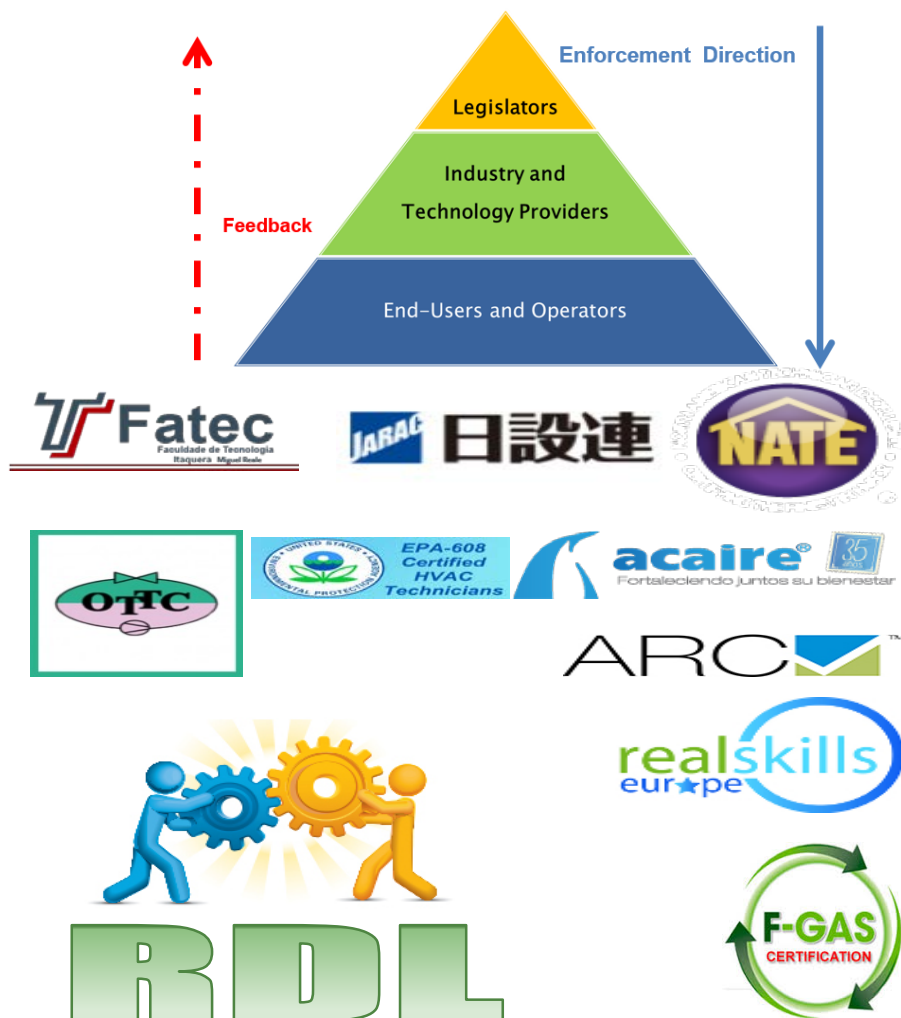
Enforcement Direction

Legislators

Industry and Technology Providers

Feedback

End-Users and Operators

Fatec
Faculdade de Tecnologia
Itaquera Miguel Reale

JARAC 日設連

NATE

OTTC

UNITED STATES ENVIRONMENTAL PROTECTION AGENCY
EPA-608 Certified HVAC Technicians

acaire®
Fortaleciendo juntos su bienestar
35 AÑOS

ARC™

realskills europe

RDL

F-GAS CERTIFICATION